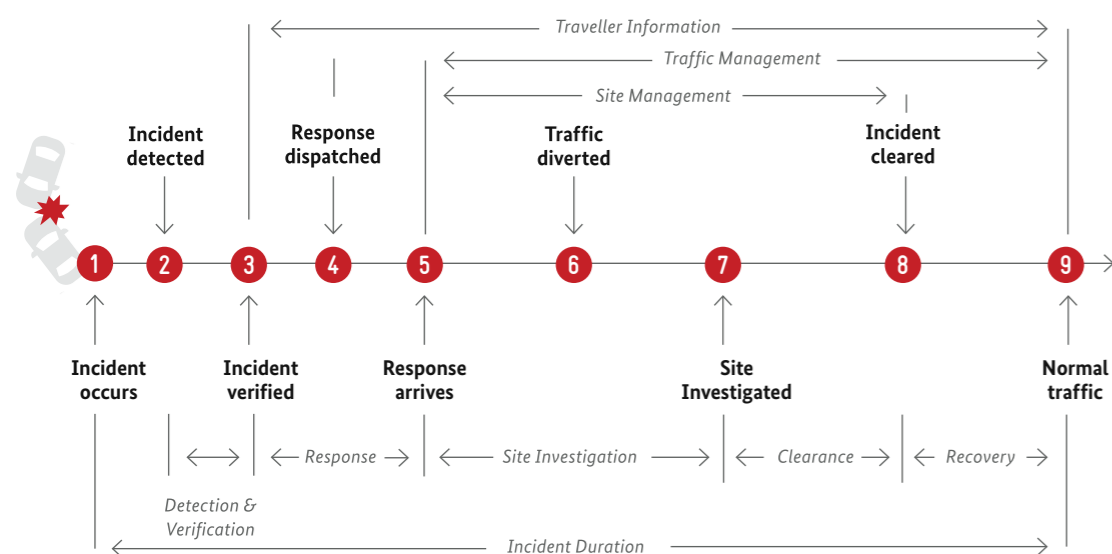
Traveller Information

Traffic Management

Site Management

Incident detected

Response dispatched

Traffic diverted

Incident cleared

1 2 3 4 5 6 7 8 9

Incident occurs

Incident verified

Response arrives

Site Investigated

Normal traffic

Response

Site Investigation

Clearance

Recovery

Detection & Verification

Incident Duration